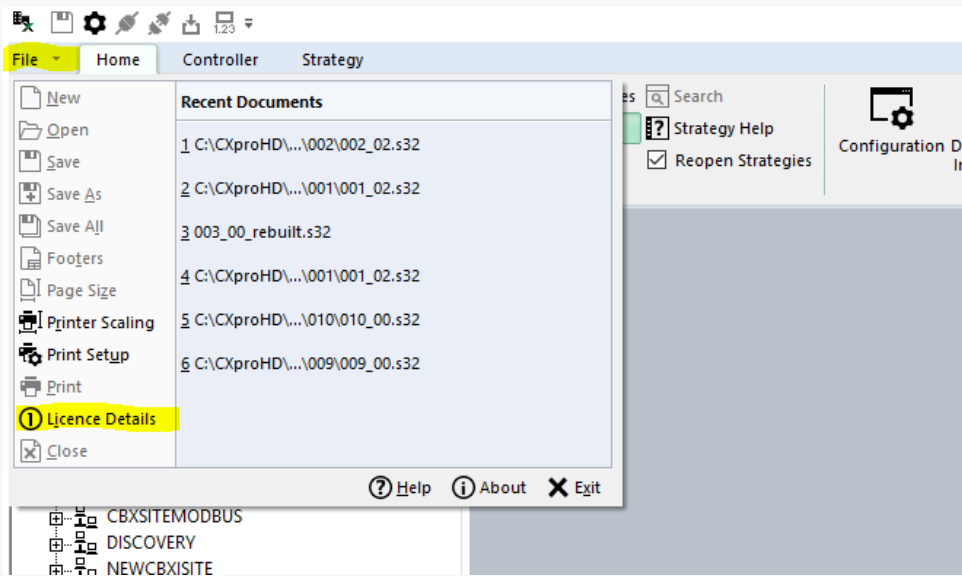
1.23

File Home Controller Strategy

New
Open
Save
Save As
Save All
Footers
Page Size
Printer Scaling
Print Setup
Print
Licence Details
Close

Recent Documents

1 C:\CXproHD\...\002\002_02.s32

2 C:\CXproHD\...\001\001_02.s32

3 003_00_rebuilt.s32

4 C:\CXproHD\...\001\001_02.s32

5 C:\CXproHD\...\010\010_00.s32

6 C:\CXproHD\...\009\009_00.s32

Help About Exit

es Search
Strategy Help
Reopen Strategies

Configuration D
In

CBXSITEMODBUS
DISCOVERY
NEWCBXISITE